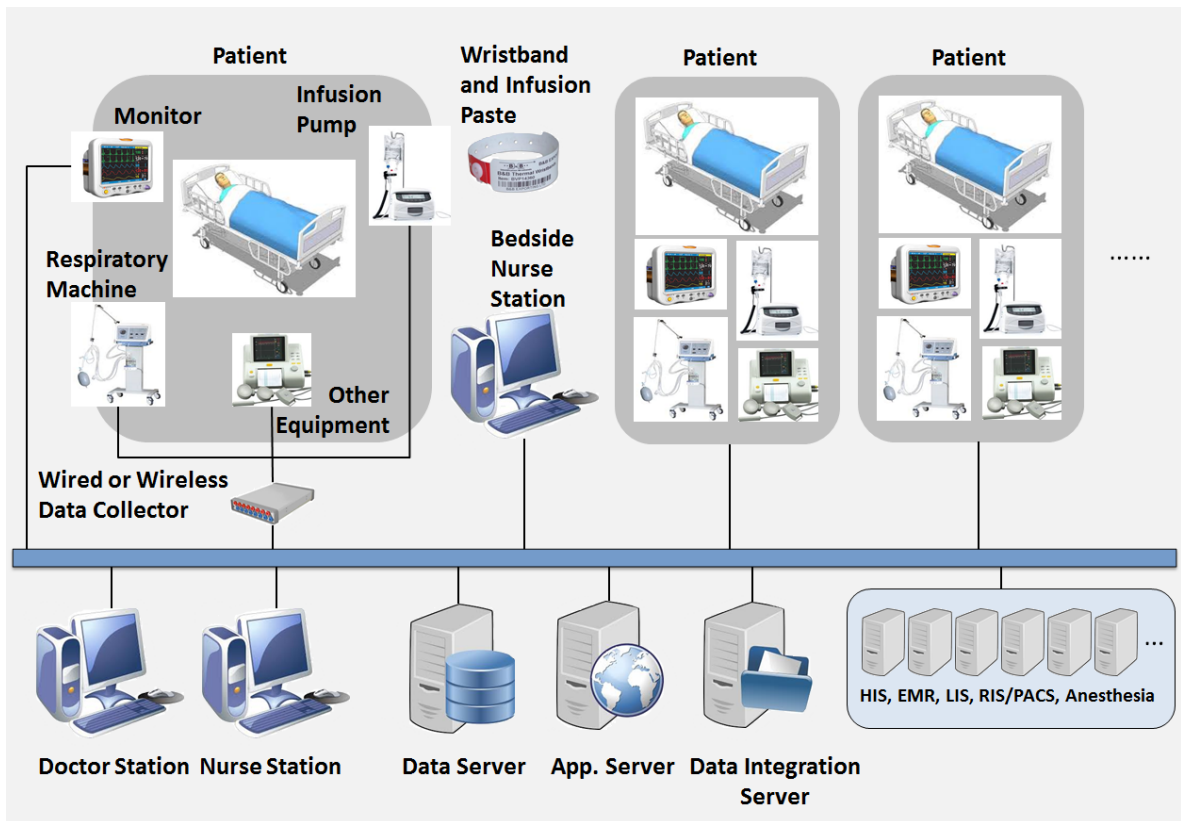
Patient

Monitor

Infusion Pump

Respiratory Machine

Other Equipment

Wired or Wireless Data Collector

Wristband and Infusion Paste

Bedside Nurse Station

Patient

Patient

……

…

HIS, EMR, LIS, RIS/PACS, Anesthesia

Doctor Station

Nurse Station

Data Server

App. Server

Data Integration Server